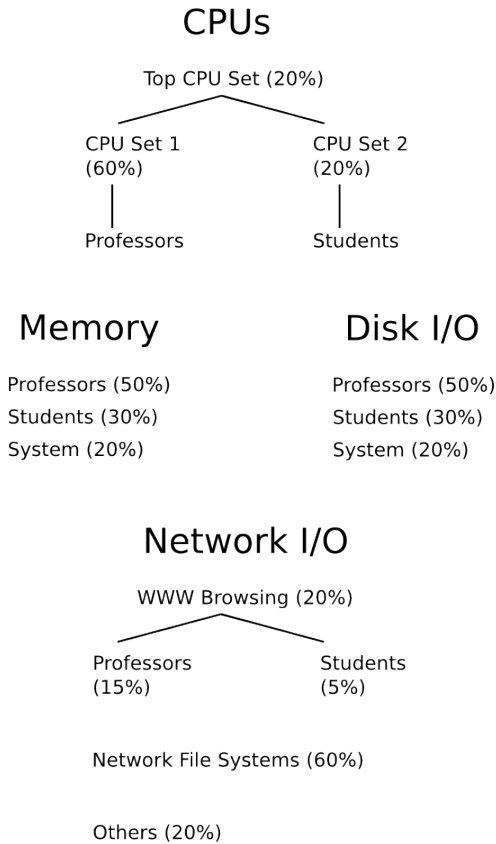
CPUs

Top CPU Set (20%)

CPU Set 1 (60%)

CPU Set 2 (20%)

Professors

Students

Memory

Professors (50%)
Students (30%)
System (20%)

Disk I/O

Professors (50%)
Students (30%)
System (20%)

Network I/O

WWW Browsing (20%)

Professors (15%)

Students (5%)

Network File Systems (60%)

Others (20%)